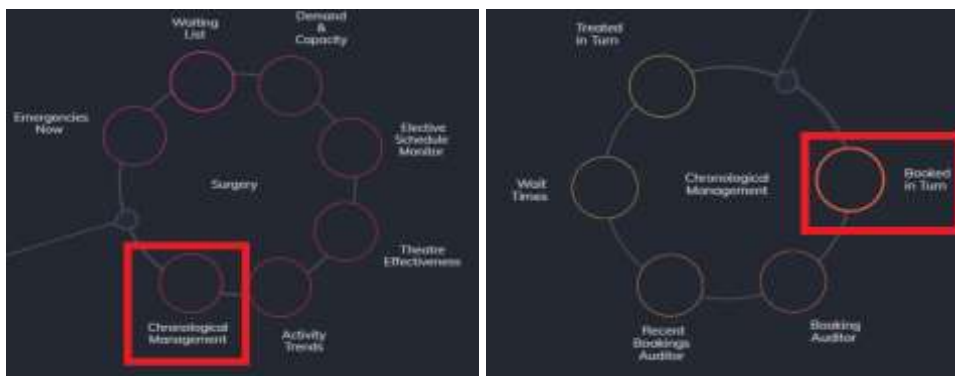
Waiting List

Demand & Capacity

Emergencies Now

Elective Schedule Monitor

Surgery

Theatre Effectiveness

Chronological Management

Activity Trends

Treated in Turn

Wait Times

Chronological Management

Booked in Turn

Recent Bookings Auditor

Booking Auditor